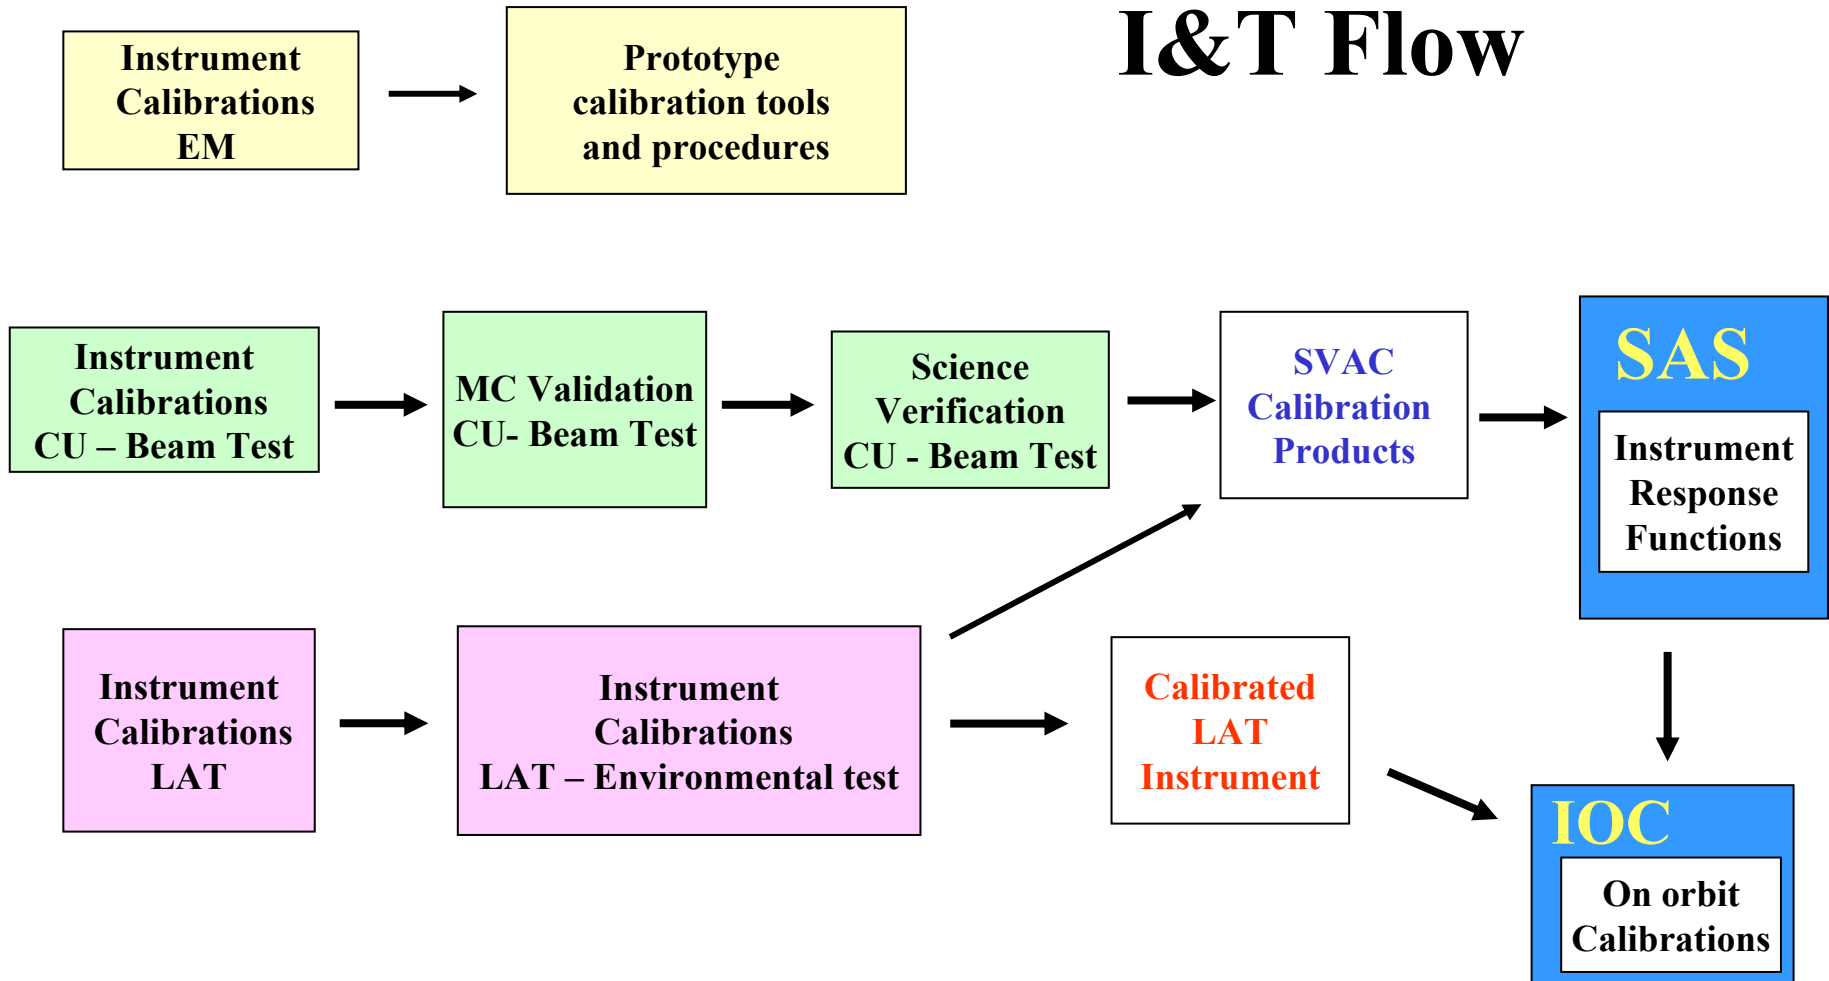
I&T Flow

Instrument Calibrations EM

Prototype calibration tools and procedures

Instrument Calibrations CU – Beam Test

MC Validation CU- Beam Test

Science Verification CU - Beam Test

SVAC Calibration Products

SAS

Instrument Response Functions

Instrument Calibrations LAT

Instrument Calibrations LAT – Environmental test

Calibrated LAT Instrument

IOC

On orbit Calibrations